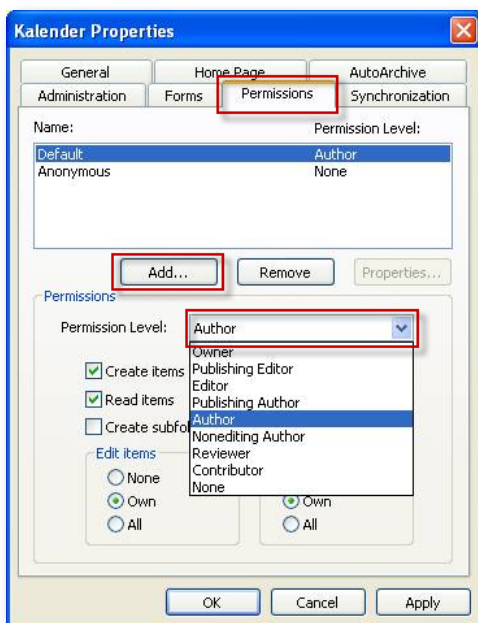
Kalender Properties

General
Home Page
AutoArchive
Administration
Forms
Permissions
Synchronization

Name:
Permission Level:
Default
Author
Anonymous
None

Add...
Remove
Properties...

Permissions
Permission Level:
Author

Create items
Read items
Create subfol

Owner
Publishing Editor
Editor
Publishing Author
Author
Nonediting Author
Reviewer
Contributor
None

Edit items
None
Own
All

Own
All

OK
Cancel
Apply